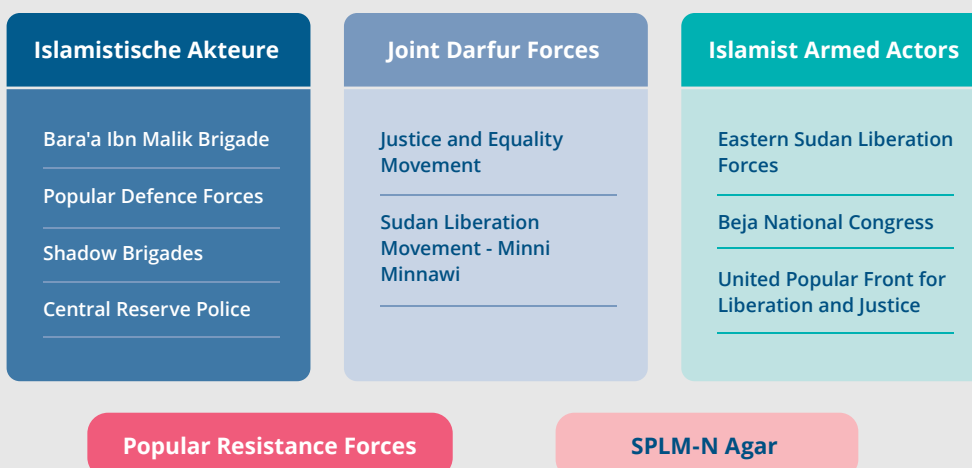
Islamistische Akteure

Bara'a Ibn Malik Brigade

Popular Defence Forces

Shadow Brigades

Central Reserve Police

Joint Darfur Forces

Justice and Equality Movement

Sudan Liberation Movement - Minni Minnawi

Islamist Armed Actors

Eastern Sudan Liberation Forces

Beja National Congress

United Popular Front for Liberation and Justice

Popular Resistance Forces

SPLM-N Agar